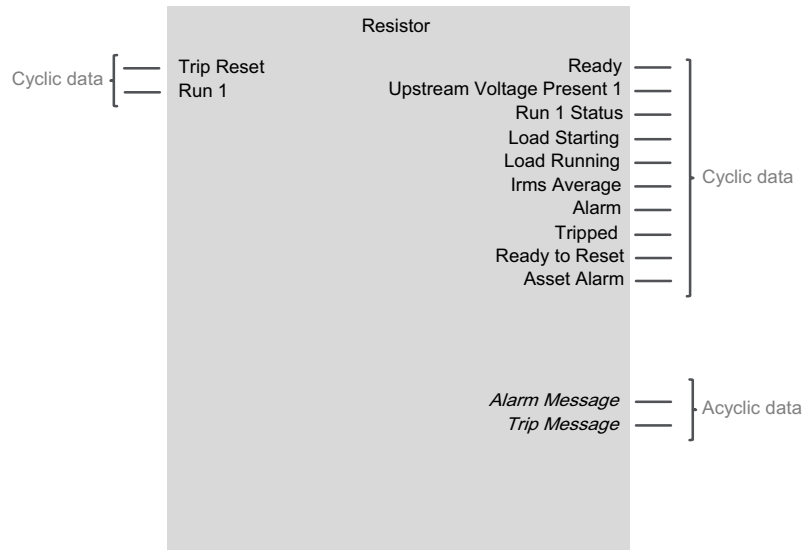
Resistor

Cyclic data

Trip Reset
Run 1

Ready
Upstream Voltage Present 1
Run 1 Status
Load Starting
Load Running
Irms Average
Alarm
Tripped
Ready to Reset
Asset Alarm

Cyclic data

*Alarm Message*
*Trip Message*

Acyclic data